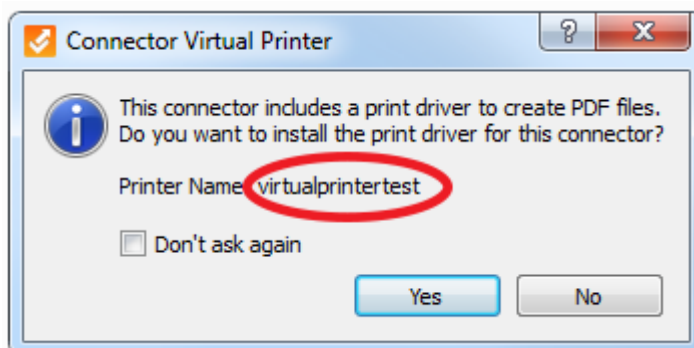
Connector Virtual Printer

?

X

This connector includes a print driver to create PDF files.
Do you want to install the print driver for this connector?

Printer Name virtualprintertest

Don't ask again

Yes

No